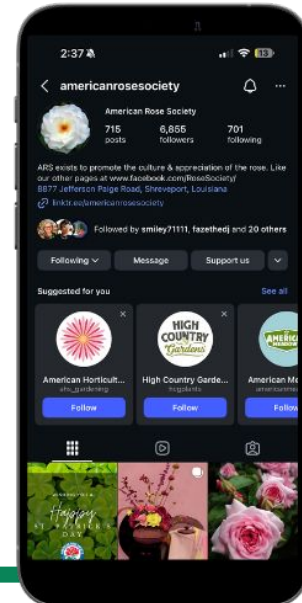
2:37

americanrosesociety

American Rose Society

715 posts

6,856 followers

701 following

ARS exists to promote the culture & appreciation of the rose. Like our other pages at www.facebook.com/RoseSociety/

8877 Jefferson Paige Road, Shreveport, Louisiana

linktr.ee/americanrosesociety

Followed by smiley71111, fazethedj and 20 others

Following

Message

Support us

Suggested for you

See all

American Horticult...

ahs_gardening

Follow

HIGH COUNTRY Gardens

High Country Garde...

hcgplants

Follow

AMERICA

American Mo

americanmo

Follo

Happy St. Patrick's Day